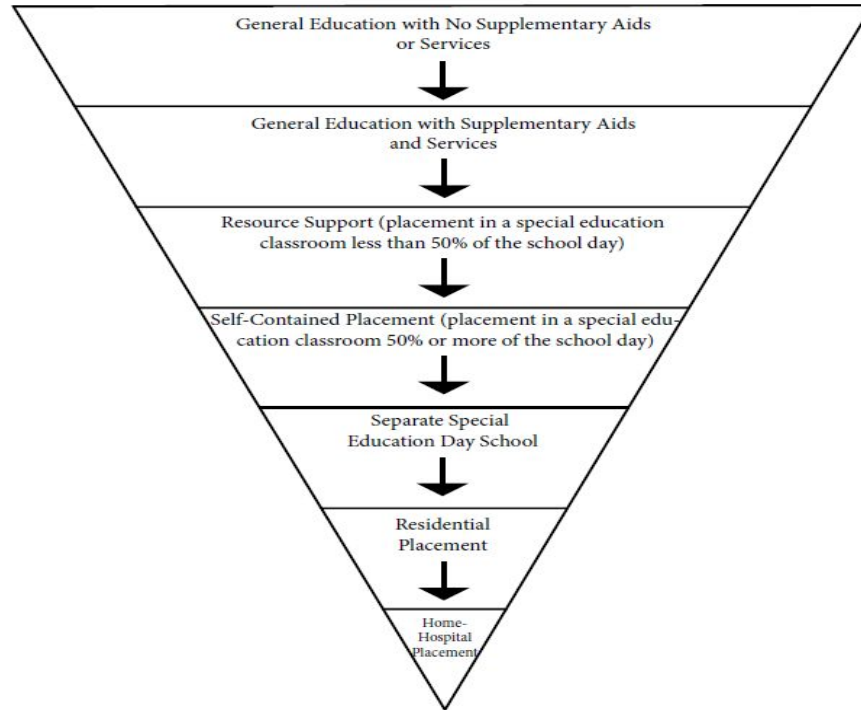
General Education with No Supplementary Aids or Services

General Education with Supplementary Aids and Services

Resource Support (placement in a special education classroom less than 50% of the school day)

Self-Contained Placement (placement in a special education classroom 50% or more of the school day)

Separate Special Education Day School

Residential Placement

Home-Hospital Placement